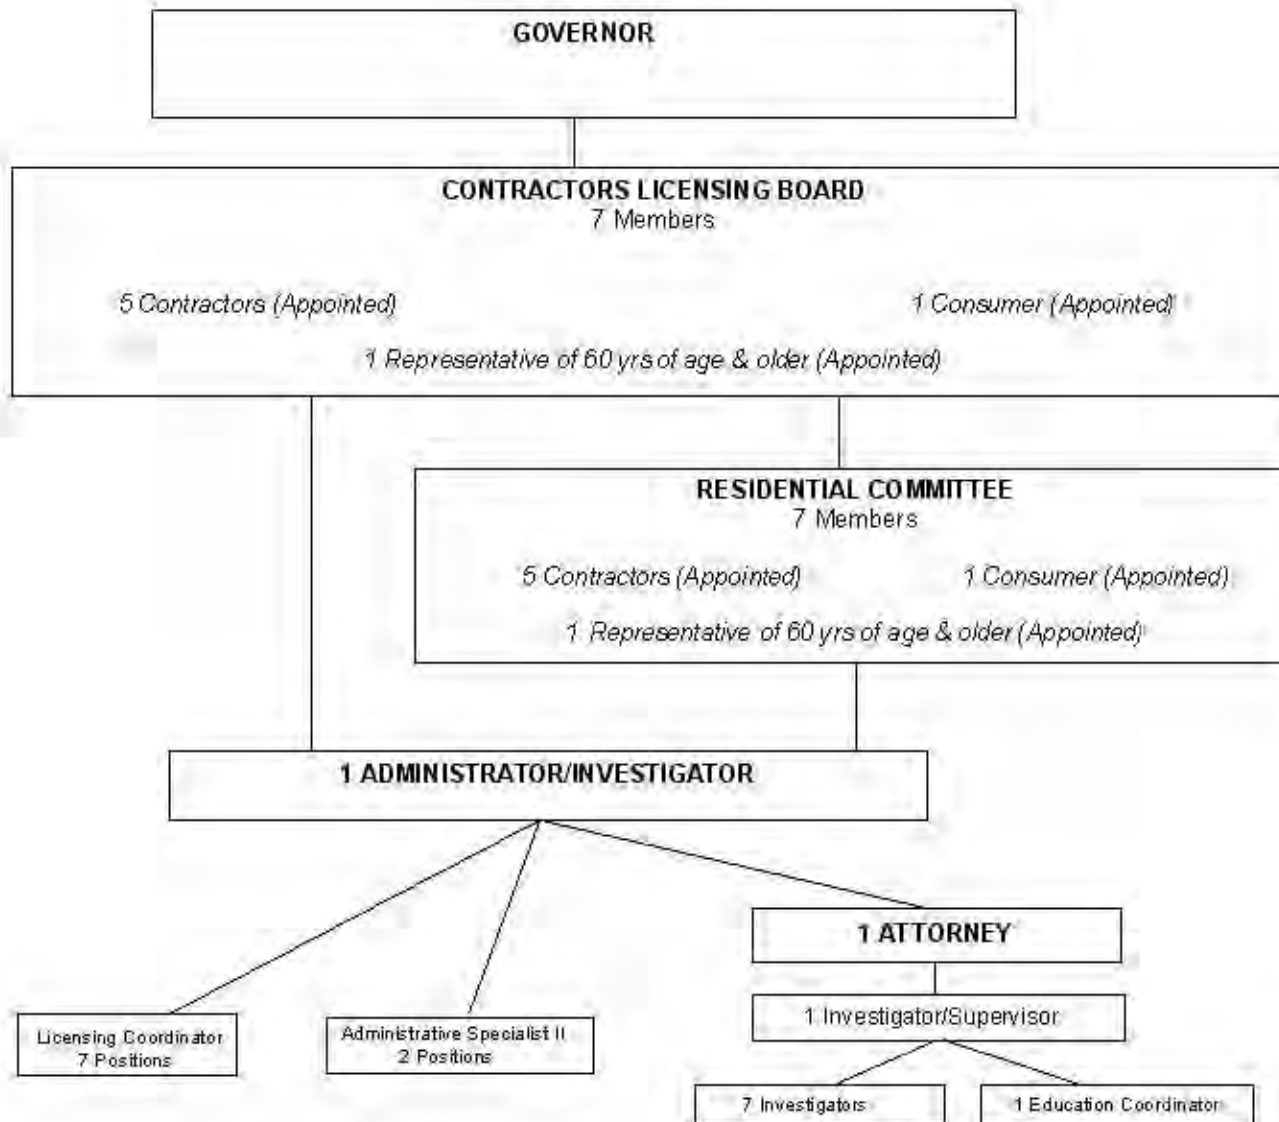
GOVERNOR

CONTRACTORS LICENSING BOARD
7 Members

5 Contractors (Appointed)

1 Consumer (Appointed)

1 Representative of 60 yrs of age & older (Appointed)

RESIDENTIAL COMMITTEE
7 Members

5 Contractors (Appointed)

1 Consumer (Appointed)

1 Representative of 60 yrs of age & older (Appointed)

1 ADMINISTRATOR/INVESTIGATOR

1 ATTORNEY

1 Investigator/Supervisor

Licensing Coordinator
7 Positions

Administrative Specialist II
2 Positions

7 Investigators

1 Education Coordinator